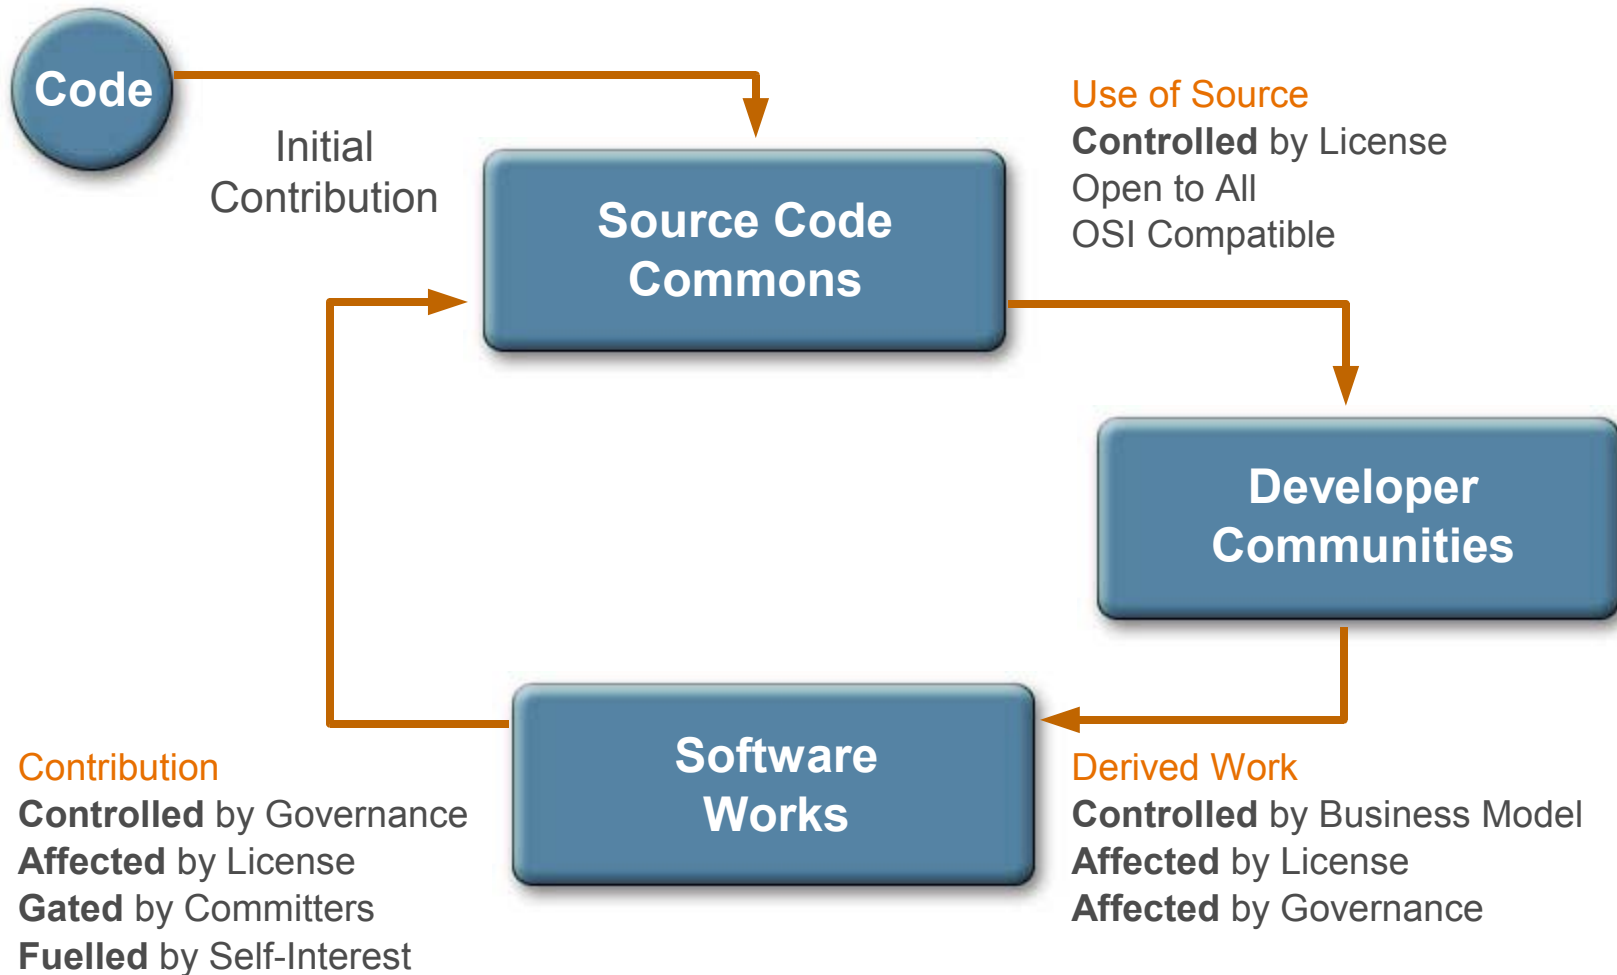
Code

Initial Contribution

Source Code Commons

Use of Source
**Controlled** by License
Open to All
OSI Compatible

Developer Communities

Software Works

Contribution
**Controlled** by Governance
**Affected** by License
**Gated** by Committers
**Fuelled** by Self-Interest

Derived Work
**Controlled** by Business Model
**Affected** by License
**Affected** by Governance